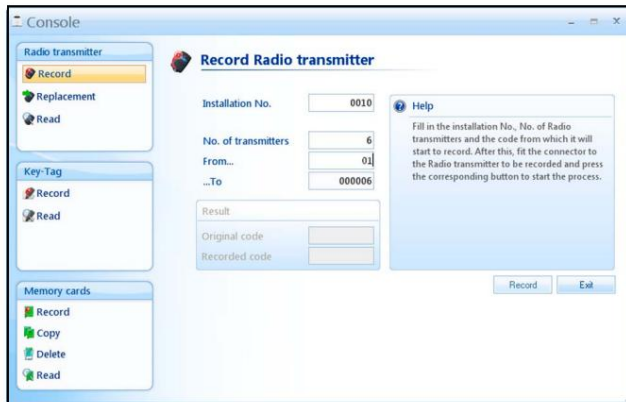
Console

Radio transmitter
Record
Replacement
Read

Key-Tag
Record
Read

Memory cards
Record
Copy
Delete
Read

Record Radio transmitter

Installation No. 0010

No. of transmitters 6
From... 01
...To 000006

Result
Original code
Recorded code

Help
Fill in the installation No., No. of Radio transmitters and the code from which it will start to record. After this, fit the connector to the Radio transmitter to be recorded and press the corresponding button to start the process.

Record Exit